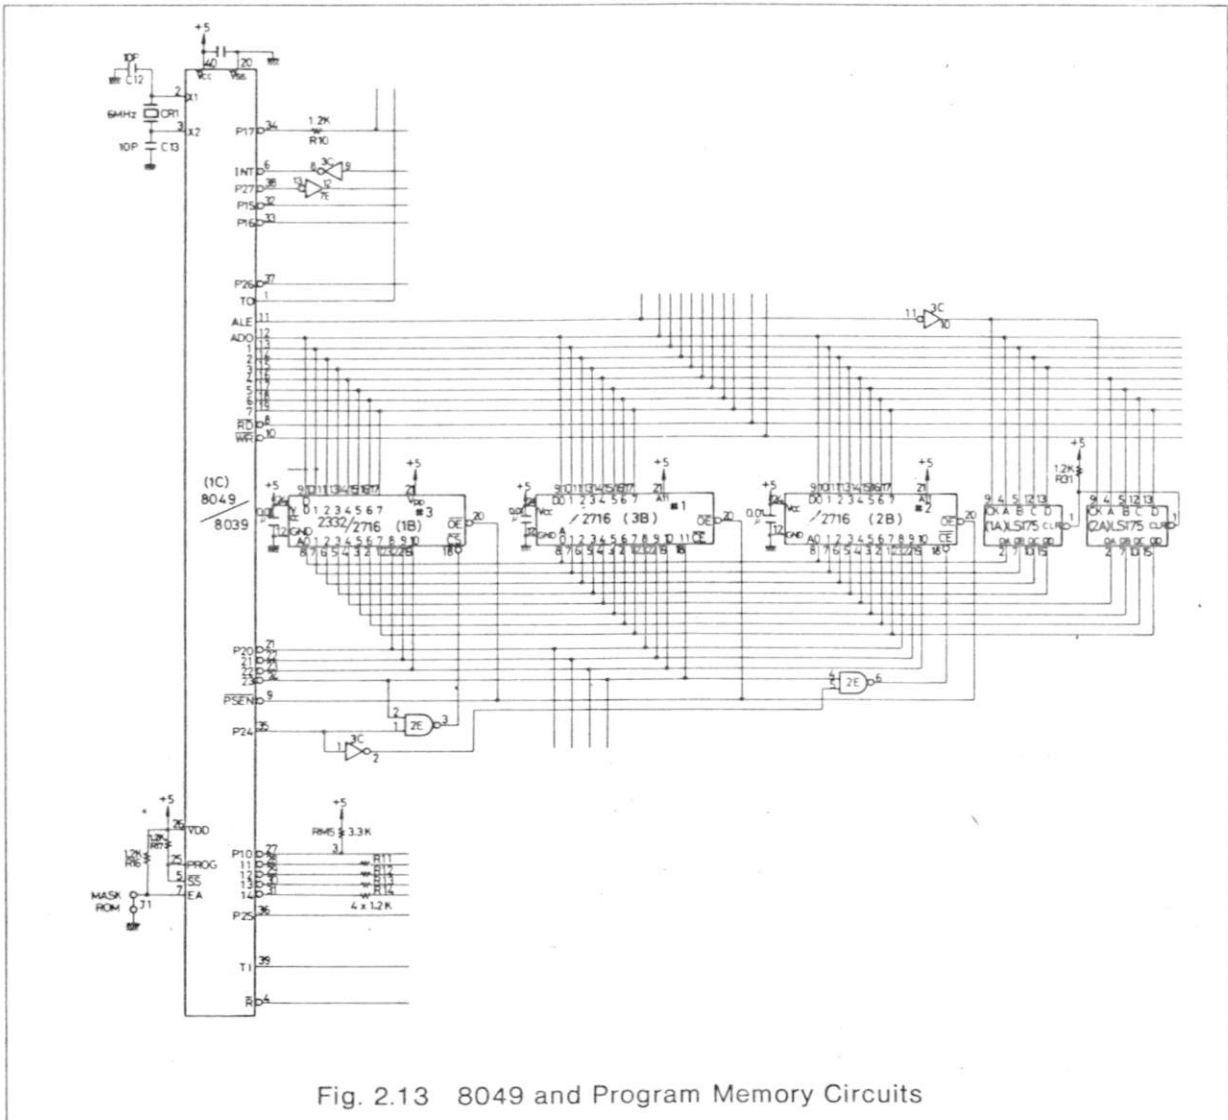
+5
10P
C12
6MHz
CR1
10P
C13
2
X1
3
X2
40
Vcc
20
Vss
P17
34
1.2K
R10
INT
6
8
3C
9
P27
38
13
12
7E
P15
32
P16
33
P26
37
T0
1
ALE
11
AD0
12
1
13
2
14
3
15
4
16
5
17
6
18
7
19
RD
8
WR
10
(1C)
8049
8039
+5
2332/2716 (1B)
#3
OE
20
CE
18
D0 1 2 3 4 5 6 7
A0 1 2 3 4 5 6 7 8 9 10
GND
12
+5
21
VPP
+5
$\not{/}$2716 (3B)
#1
D0 1 2 3 4 5 6 7
A0 1 2 3 4 5 6 7 8 9 10 11
A11
Vcc
GND
0.01
OE
20
CE
18
11
3C
10
+5
21
A11
0.01
$\not{/}$2716 (2B)
#2
D0 1 2 3 4 5 6 7
A0 1 2 3 4 5 6 7 8 9 10
Vcc
GND
12
OE
20
CE
18
+5
1.2K
R31
CK A B C D
(1A)LS175
CLR
QA QB QC QD
9 4 5 12 13
2 7 10 15
1
CK A B C D
(2A)LS175
CLR
QA QB QC QD
9 4 5 12 13
2 7 10 15
1
P20
21
21
22
22
23
23
24
PSEN
9
P24
35
2
1
2E
3
1
3C
2
4
5
2E
6
+5
VDD
26
1.2K
R87
1.2K
R16
PROG
25
SS
5
EA
7
MASK ROM
J1
P10
27
11
28
12
29
13
30
14
31
+5
RM15
3.3K
3
R11
R12
R13
R14
4 x 1.2K
P25
36
T1
39
R
4
Fig. 2.13 8049 and Program Memory Circuits